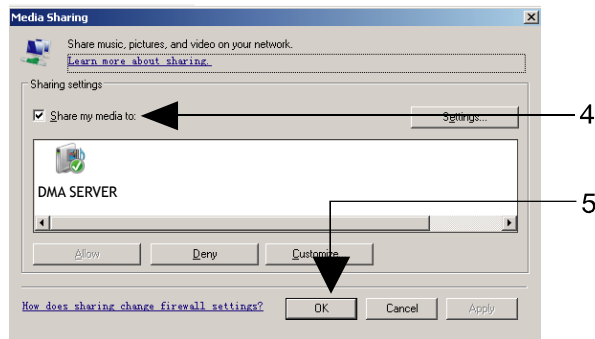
Media Sharing

Share music, pictures, and video on your network.
Learn more about sharing.

Sharing settings

Share my media to:

Settings...

4

DMA SERVER

5

Allow

Deny

Customize

How does sharing change firewall settings?

OK

Cancel

Apply